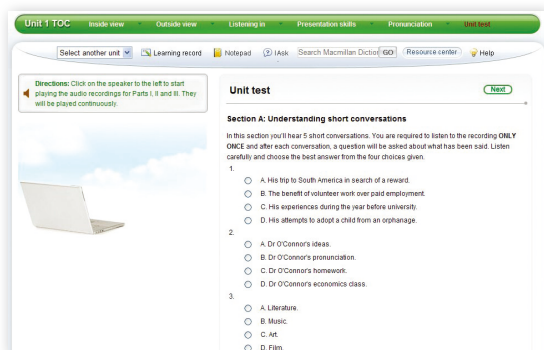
Unit 1 TOC Inside view Outside view Listening in Presentation skills Pronunciation Unit test

Select another unit Learning record Notepad Ask Search Macmillan Diction GO Resource center Help

Directions: Click on the speaker to the left to start playing the audio recordings for Parts I, II and III. They will be played continuously.

Unit test

Next

Section A: Understanding short conversations

In this section you'll hear 5 short conversations. You are required to listen to the recording ONLY ONCE and after each conversation, a question will be asked about what has been said. Listen carefully and choose the best answer from the four choices given.

1.

A. His trip to South America in search of a reward.

B. The benefit of volunteer work over paid employment.

C. His experiences during the year before university.

D. His attempts to adopt a child from an orphanage.

2.

A. Dr O'Connor's ideas.

B. Dr O'Connor's pronunciation.

C. Dr O'Connor's homework.

D. Dr O'Connor's economics class.

3.

A. Literature.

B. Music.

C. Art.

D. Film.